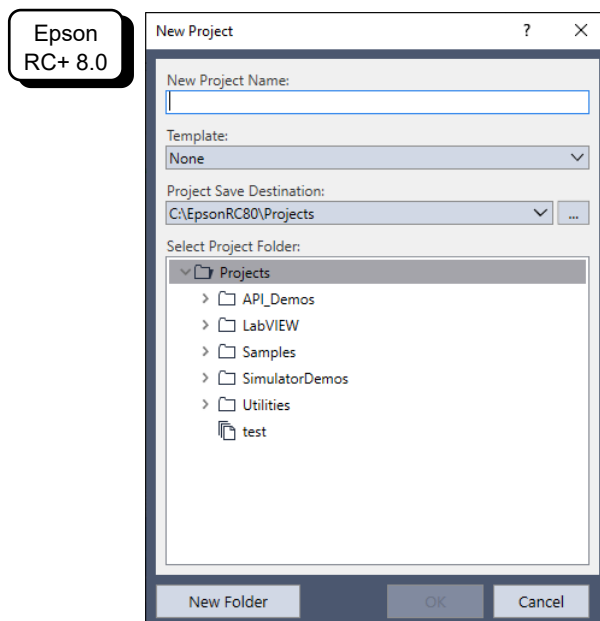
Epson
RC+ 8.0

New Project ? ✕

New Project Name:

Template:
None

Project Save Destination:
C:\EpsonRC80\Projects ...

Select Project Folder:
Projects
API_Demos
LabVIEW
Samples
SimulatorDemos
Utilities
test

New Folder OK Cancel